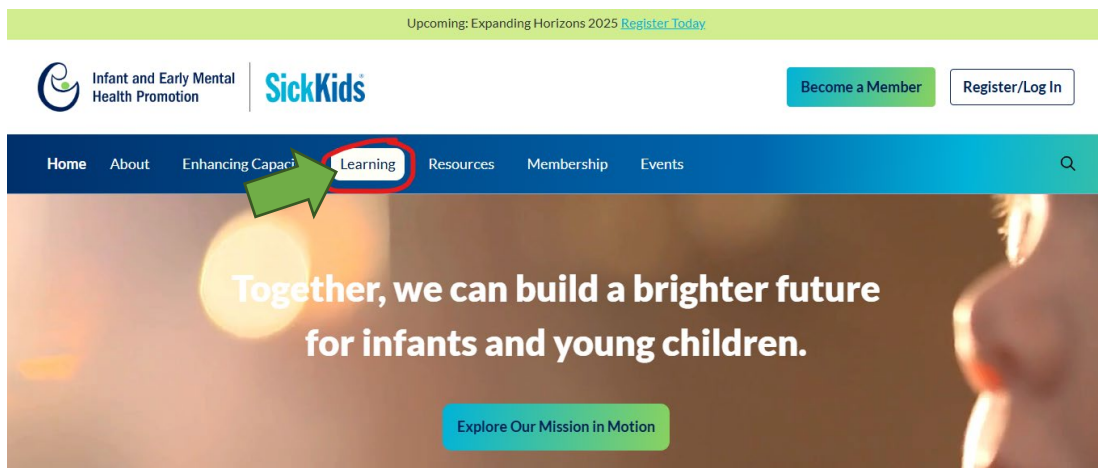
Upcoming: Expanding Horizons 2025 Register Today

Infant and Early Mental Health Promotion

SickKids

Become a Member

Register/Log In

Home About Enhancing Capaci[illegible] Learning Resources Membership Events

Together, we can build a brighter future for infants and young children.

Explore Our Mission in Motion